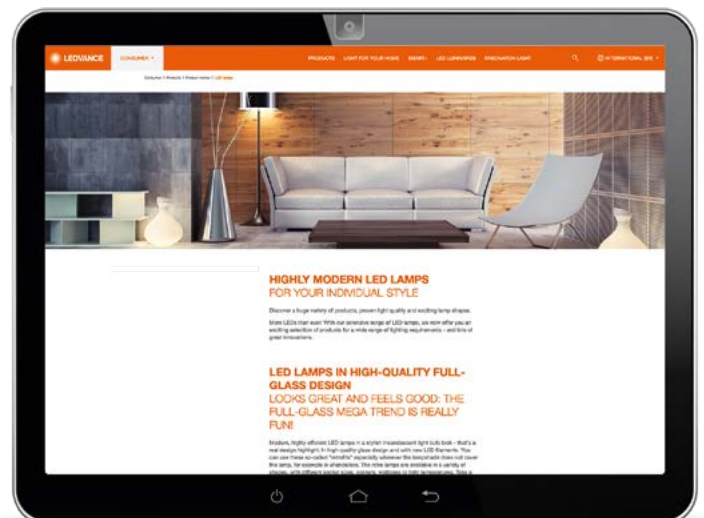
LEDVANCE CONSUMER PRODUCTS LIGHT FOR YOUR HOME SMART+ LED LUMINAIRES INNOVATION LIGHT INTERNATIONAL (EN)

Consumer > Products > Product Home > LED lamps

HIGHLY MODERN LED LAMPS
FOR YOUR INDIVIDUAL STYLE

Discover a huge variety of products, proven light quality and exciting lamp shapes.

More LEDs than ever! With our extensive range of LED lamps, we now offer you an exciting selection of products for a wide range of lighting requirements – and lots of great innovations.

LED LAMPS IN HIGH-QUALITY FULL-GLASS DESIGN
LOOKS GREAT AND FEELS GOOD: THE FULL-GLASS MEGA TREND IS REALLY FUN!

Modern, highly efficient LED lamps in a stylish incandescent light bulb look – that's a real design highlight. In high-quality glass design and with new LED filaments. You can use these so-called "retrofits" especially wherever the lampshade does not cover the lamp, for example in chandeliers. The retro lamps are available in a variety of shapes, with different socket sizes, wattages and light temperatures. Take a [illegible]